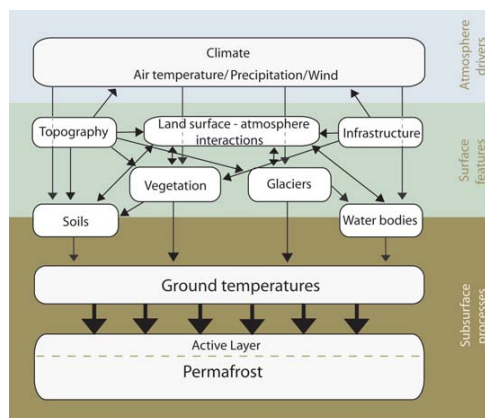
Climate
Air temperature/Precipitation/Wind

Atmosphere drivers

Topography
Land surface - atmosphere interactions
Infrastructure

Vegetation
Glaciers

Surface features

Soils
Water bodies

Ground temperatures

Active Layer
Permafrost

Subsurface processes